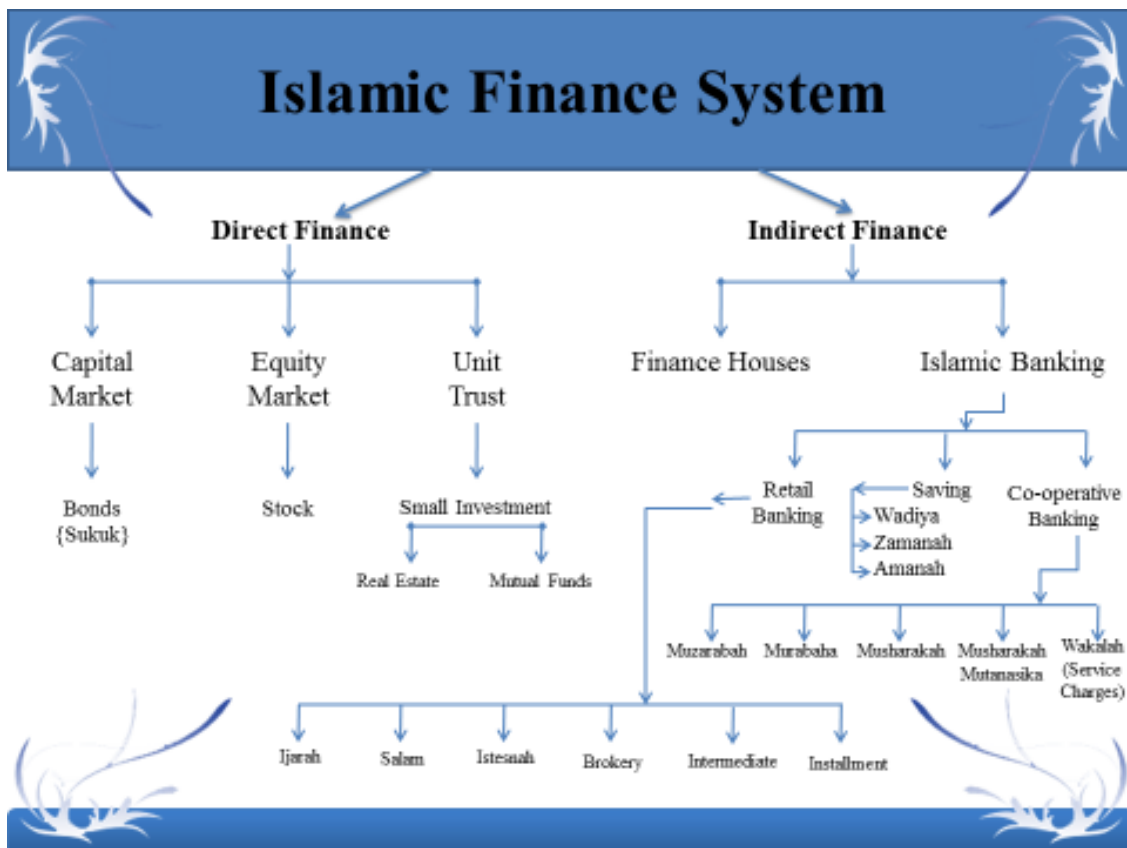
Islamic Finance System

Direct Finance

Indirect Finance

Capital Market

Equity Market

Unit Trust

Finance Houses

Islamic Banking

Bonds {Sukuk}

Stock

Small Investment

Real Estate

Mutual Funds

Retail Banking

Saving

Wadiya

Zamanah

Amanah

Co-operative Banking

Muzarabah

Murabaha

Musharakah

Musharakah Mutanasika

Wakalah (Service Charges)

Ijarah

Salam

Istesnah

Brokery

Intermediate

Installment